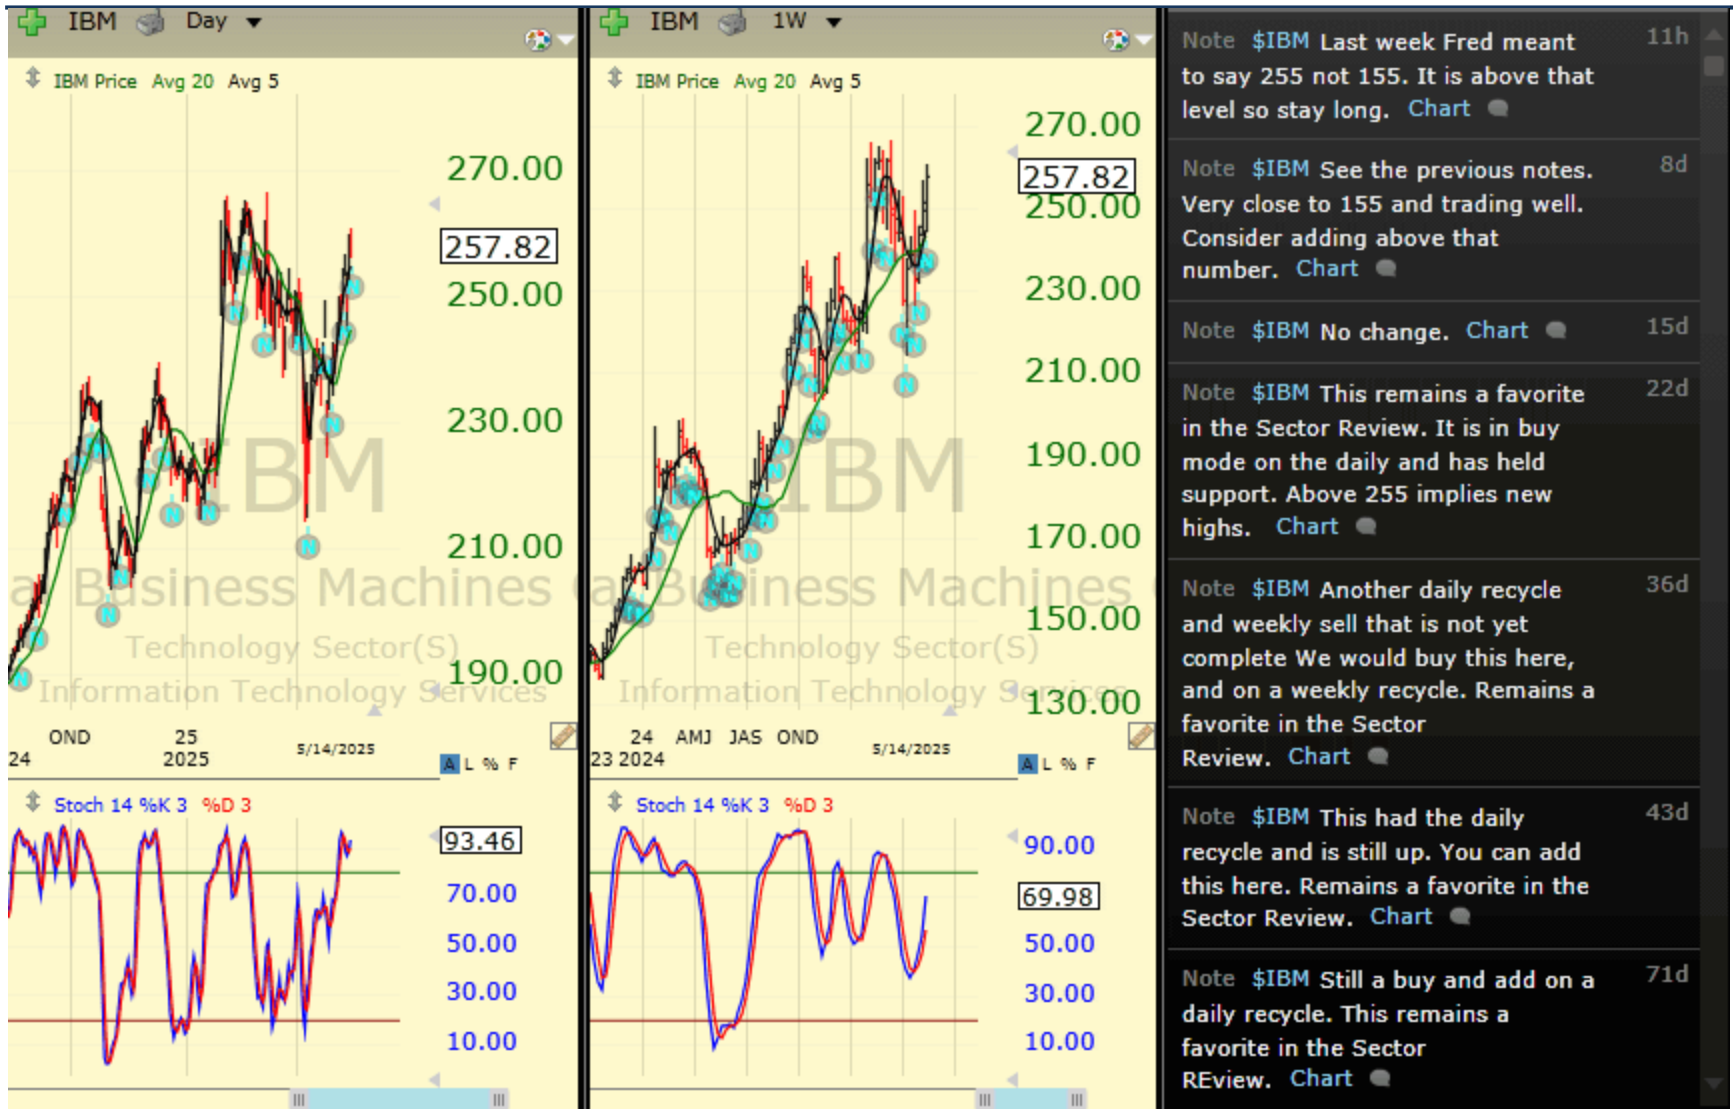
IBM Day

IBM Price Avg 20 Avg 5

270.00
257.82
250.00
230.00
210.00
190.00

IBM
Business Machines
Technology Sector(S)
Information Technology Services

24 OND 25 2025 5/14/2025
A L % F

Stoch 14 %K 3 %D 3

93.46
70.00
50.00
30.00
10.00

IBM 1W

IBM Price Avg 20 Avg 5

270.00
257.82
250.00
230.00
210.00
190.00
170.00
150.00
130.00

IBM
Business Machines
Technology Sector(S)
Information Technology Services

23 2024 24 AMJ JAS OND 5/14/2025
A L % F

Stoch 14 %K 3 %D 3

90.00
69.98
50.00
30.00
10.00

Note $IBM Last week Fred meant to say 255 not 155. It is above that level so stay long. Chart 11h

Note $IBM See the previous notes. Very close to 155 and trading well. Consider adding above that number. Chart 8d

Note $IBM No change. Chart 15d

Note $IBM This remains a favorite in the Sector Review. It is in buy mode on the daily and has held support. Above 255 implies new highs. Chart 22d

Note $IBM Another daily recycle and weekly sell that is not yet complete We would buy this here, and on a weekly recycle. Remains a favorite in the Sector Review. Chart 36d

Note $IBM This had the daily recycle and is still up. You can add this here. Remains a favorite in the Sector Review. Chart 43d

Note $IBM Still a buy and add on a daily recycle. This remains a favorite in the Sector REview. Chart 71d